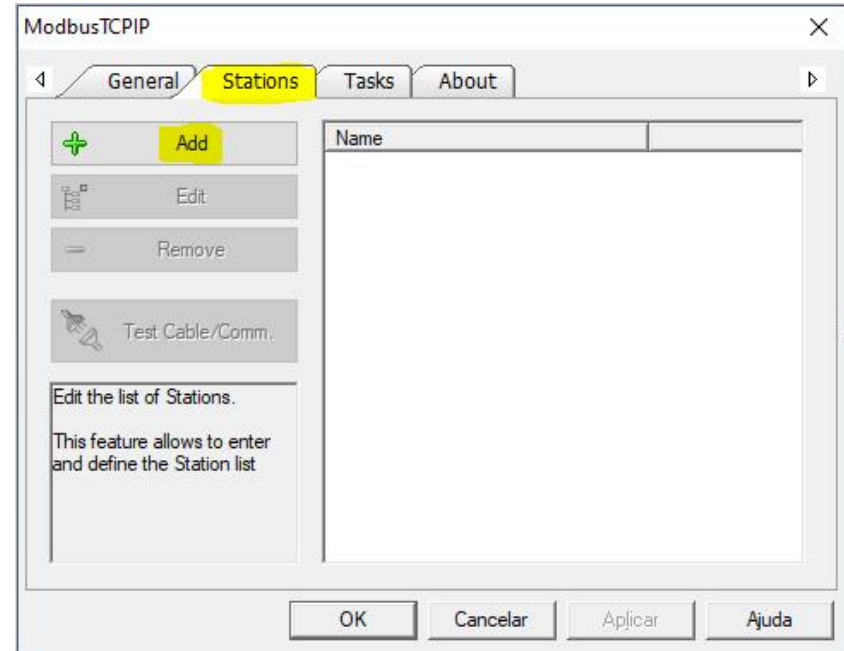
ModbusTCPIP

General | Stations | Tasks | About

Add

Edit

Remove

Test Cable/Comm.

Edit the list of Stations.

This feature allows to enter and define the Station list

| Name | |
|---|---|

OK | Cancelar | Aplicar | Ajuda